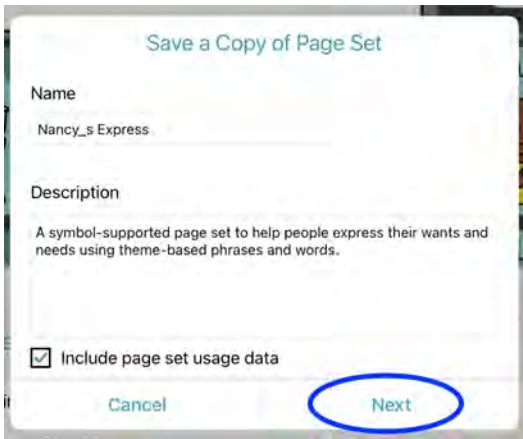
Save a Copy of Page Set

Name

Nancy_s Express

Description

A symbol-supported page set to help people express their wants and needs using theme-based phrases and words.

Include page set usage data

Cancel

Next